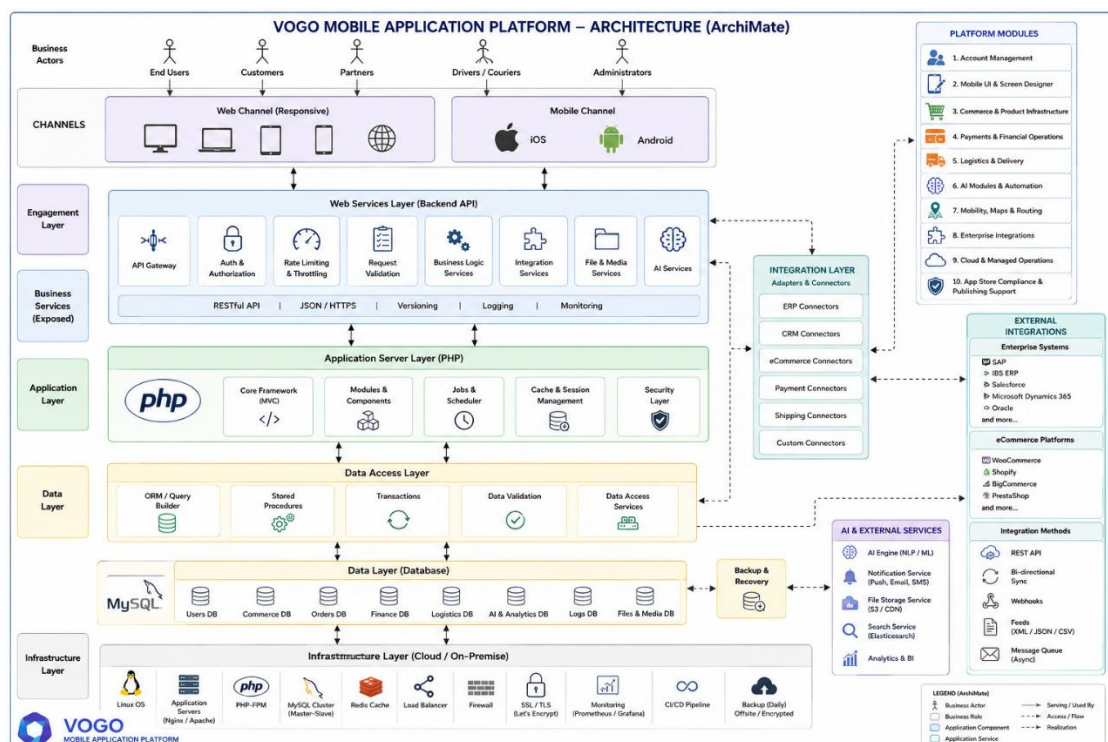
VOGO MOBILE APPLICATION PLATFORM – ARCHITECTURE (ArchiMate)

Business Actors

End Users
Customers
Partners
Drivers / Couriers
Administrators

CHANNELS

Web Channel (Responsive)

Mobile Channel
iOS
Android

Engagement Layer

Business Services (Exposed)

Web Services Layer (Backend API)

API Gateway
Auth & Authorization
Rate Limiting & Throttling
Request Validation
Business Logic Services
Integration Services
File & Media Services
AI Services

RESTful API | JSON / HTTPS | Versioning | Logging | Monitoring

Application Layer

Application Server Layer (PHP)

php
Core Framework (MVC)
Modules & Components
Jobs & Scheduler
Cache & Session Management
Security Layer

Data Layer

Data Access Layer

ORM / Query Builder
Stored Procedures
Transactions
Data Validation
Data Access Services

MySQL
Data Layer (Database)
Users DB
Commerce DB
Orders DB
Finance DB
Logistics DB
AI & Analytics DB
Logs DB
Files & Media DB

Backup & Recovery

Infrastructure Layer

Infrastructure Layer (Cloud / On-Premise)

Linux OS
Application Servers (Nginx / Apache)
php
PHP-FPM
MySQL Cluster (Master-Slave)
Redis Cache
Load Balancer
Firewall
SSL / TLS (Let's Encrypt)
Monitoring (Prometheus / Grafana)
CI/CD Pipeline
Backup (Daily) Offsite / Encrypted

VOGO
MOBILE APPLICATION PLATFORM

PLATFORM MODULES
1. Account Management
2. Mobile UI & Screen Designer
3. Commerce & Product Infrastructure
4. Payments & Financial Operations
5. Logistics & Delivery
6. AI Modules & Automation
7. Mobility, Maps & Routing
8. Enterprise Integrations
9. Cloud & Managed Operations
10. App Store Compliance & Publishing Support

INTEGRATION LAYER
Adapters & Connectors
ERP Connectors
CRM Connectors
eCommerce Connectors
Payment Connectors
Shipping Connectors
Custom Connectors

EXTERNAL INTEGRATIONS
Enterprise Systems
SAP
IBS ERP
Salesforce
Microsoft Dynamics 365
Oracle
and more...

eCommerce Platforms
WooCommerce
Shopify
BigCommerce
PrestaShop
and more...

Integration Methods
REST API
Bi-directional Sync
Webhooks
Feeds (XML / JSON / CSV)
Message Queue (Async)

AI & EXTERNAL SERVICES
AI Engine (NLP / ML)
Notification Service (Push, Email, SMS)
File Storage Service (S3 / CDN)
Search Service (Elasticsearch)
Analytics & BI

LEGEND (ArchiMate)
Business Actor
Business Role
Application Component
Application Service
Serving / Used By
Access / Flow
Realization